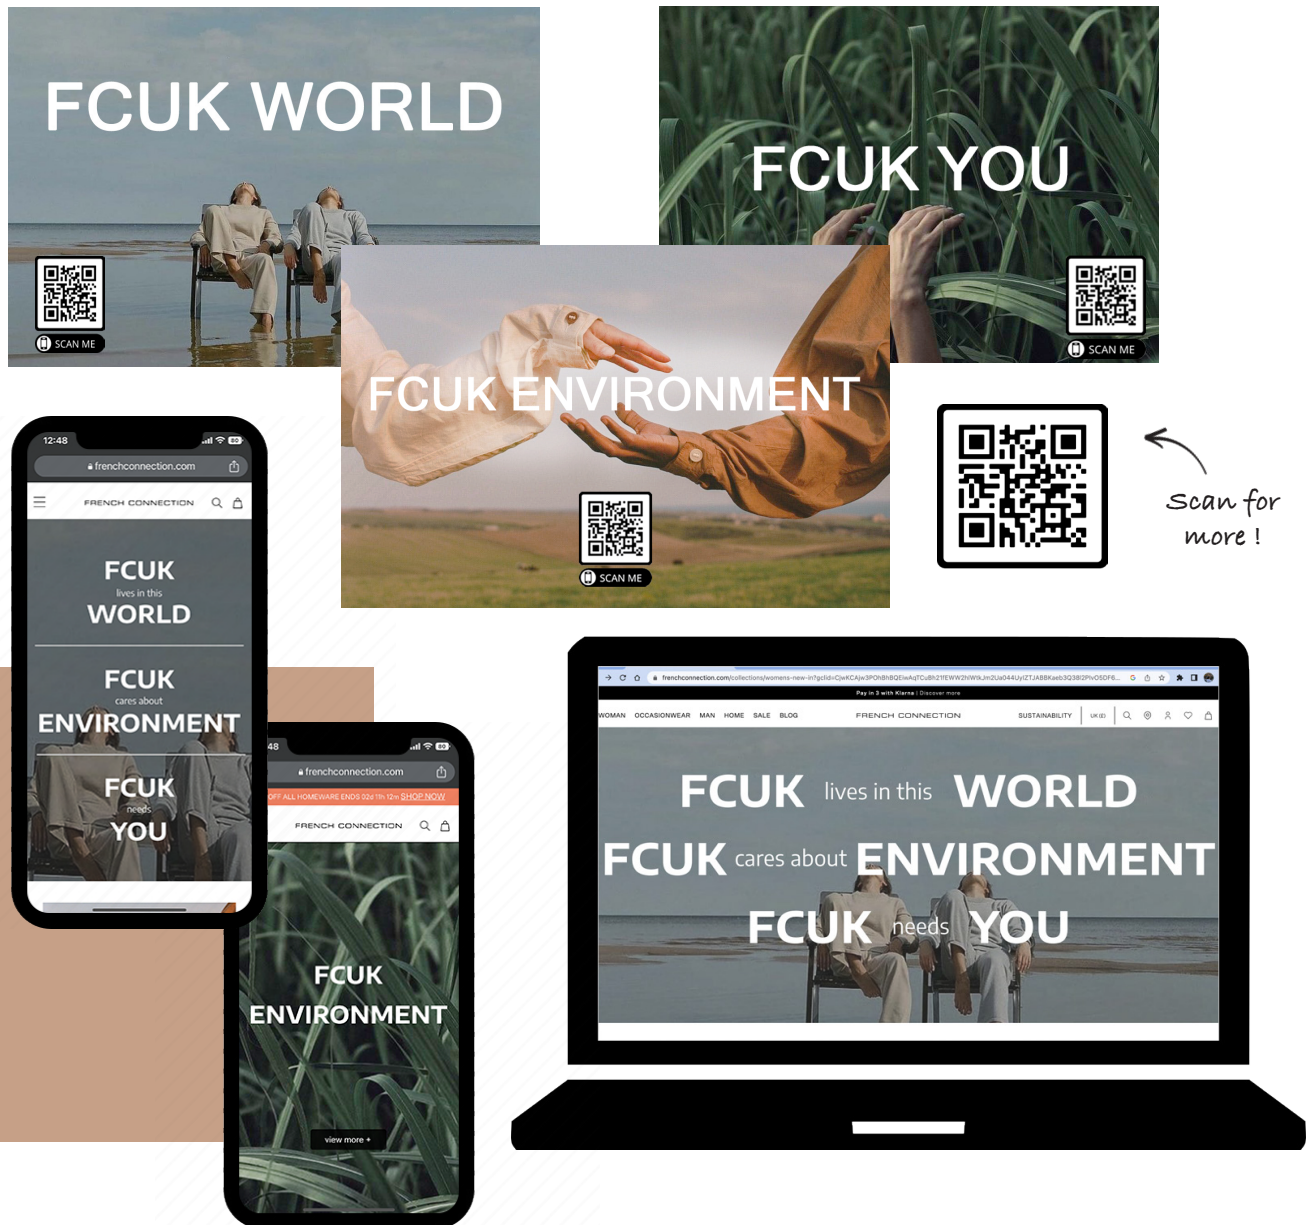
FCUK WORLD

SCAN ME

FCUK YOU

SCAN ME

FCUK ENVIRONMENT

SCAN ME

Scan for more !

12:48

frenchconnection.com

FRENCH CONNECTION

FCUK
lives in this
WORLD

FCUK
cares about
ENVIRONMENT

FCUK
needs
YOU

48

frenchconnection.com

OFF ALL HOMEWARE ENDS 02d 11h 12m SHOP NOW

FRENCH CONNECTION

FCUK
ENVIRONMENT

view more +

frenchconnection.com/collections/womens-new-in?gclid=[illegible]

Pay in 3 with Klarna | Discover more

WOMAN OCCASIONWEAR MAN HOME SALE BLOG FRENCH CONNECTION SUSTAINABILITY UK (£)

FCUK lives in this WORLD
FCUK cares about ENVIRONMENT
FCUK needs YOU